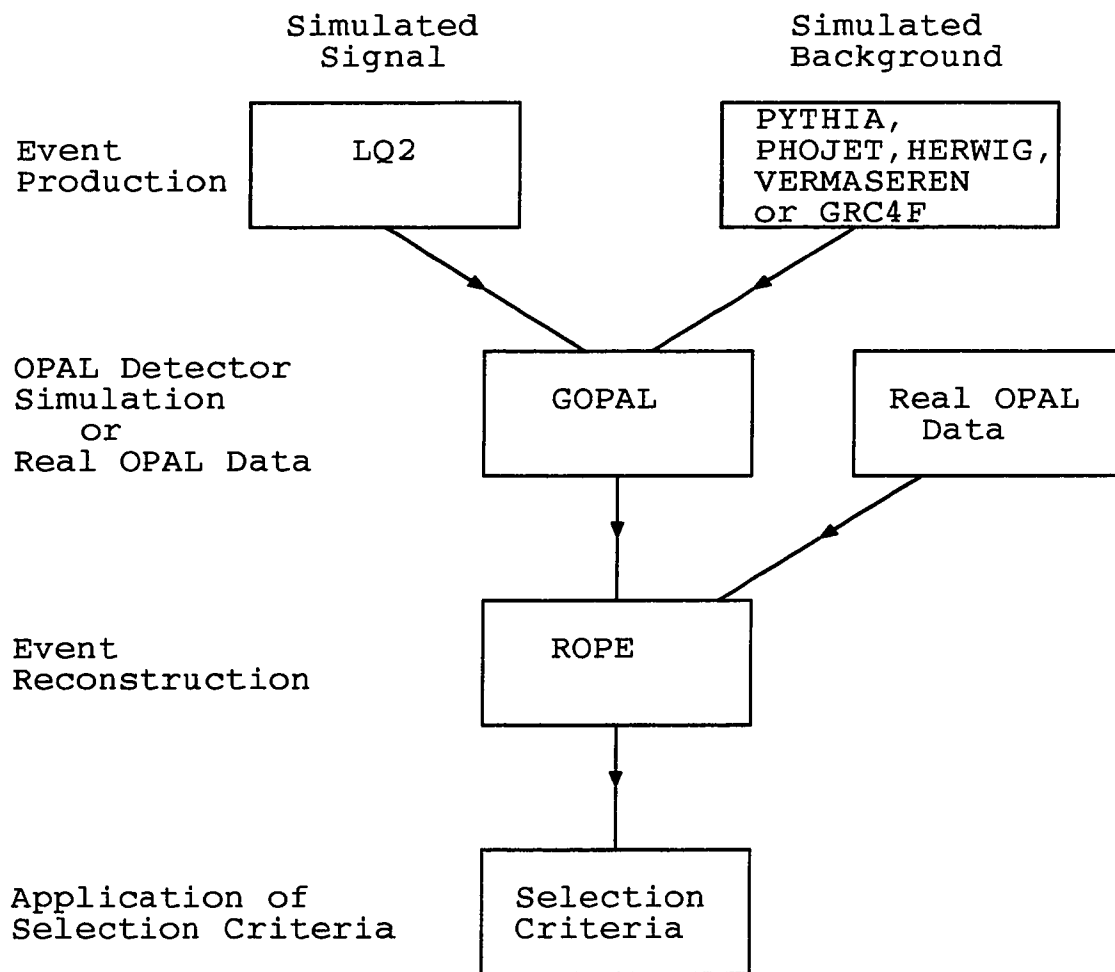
Simulated Signal

Simulated Background

Event Production

LQ2

PYTHIA, PHOJET, HERWIG, VERMASEREN or GRC4F

OPAL Detector Simulation or Real OPAL Data

GOPAL

Real OPAL Data

Event Reconstruction

ROPE

Application of Selection Criteria

Selection Criteria